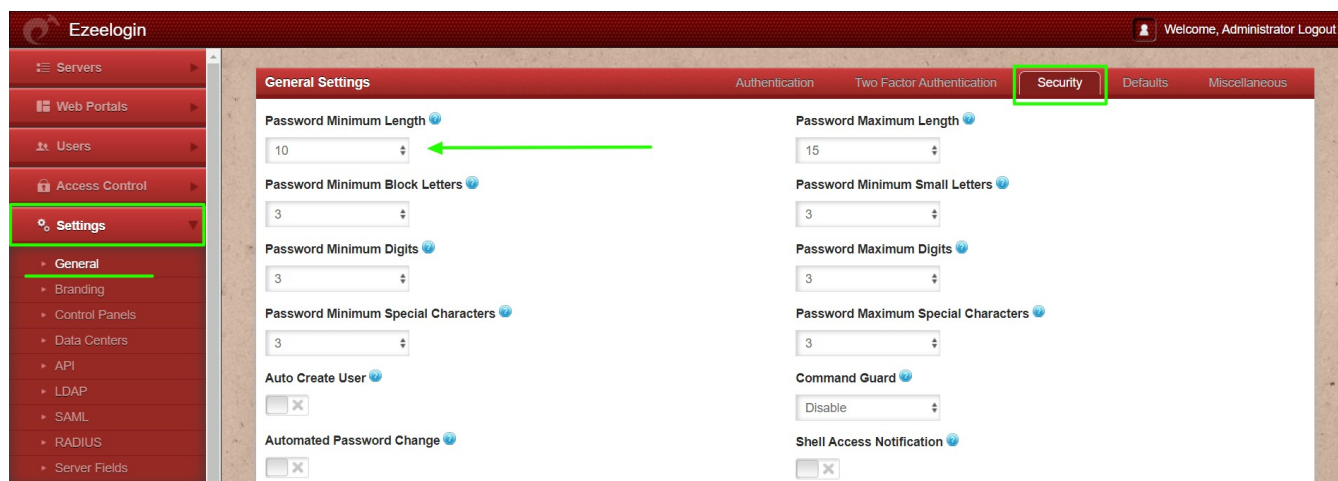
Ezeelogin

Welcome, Administrator Logout

Servers

Web Portals

Users

Access Control

Settings

General

Branding

Control Panels

Data Centers

API

LDAP

SAML

RADIUS

Server Fields

General Settings

Authentication Two Factor Authentication Security Defaults Miscellaneous

Password Minimum Length

10

Password Maximum Length

15

Password Minimum Block Letters

3

Password Minimum Small Letters

3

Password Minimum Digits

3

Password Maximum Digits

3

Password Minimum Special Characters

3

Password Maximum Special Characters

3

Auto Create User

Command Guard

Disable

Automated Password Change

Shell Access Notification